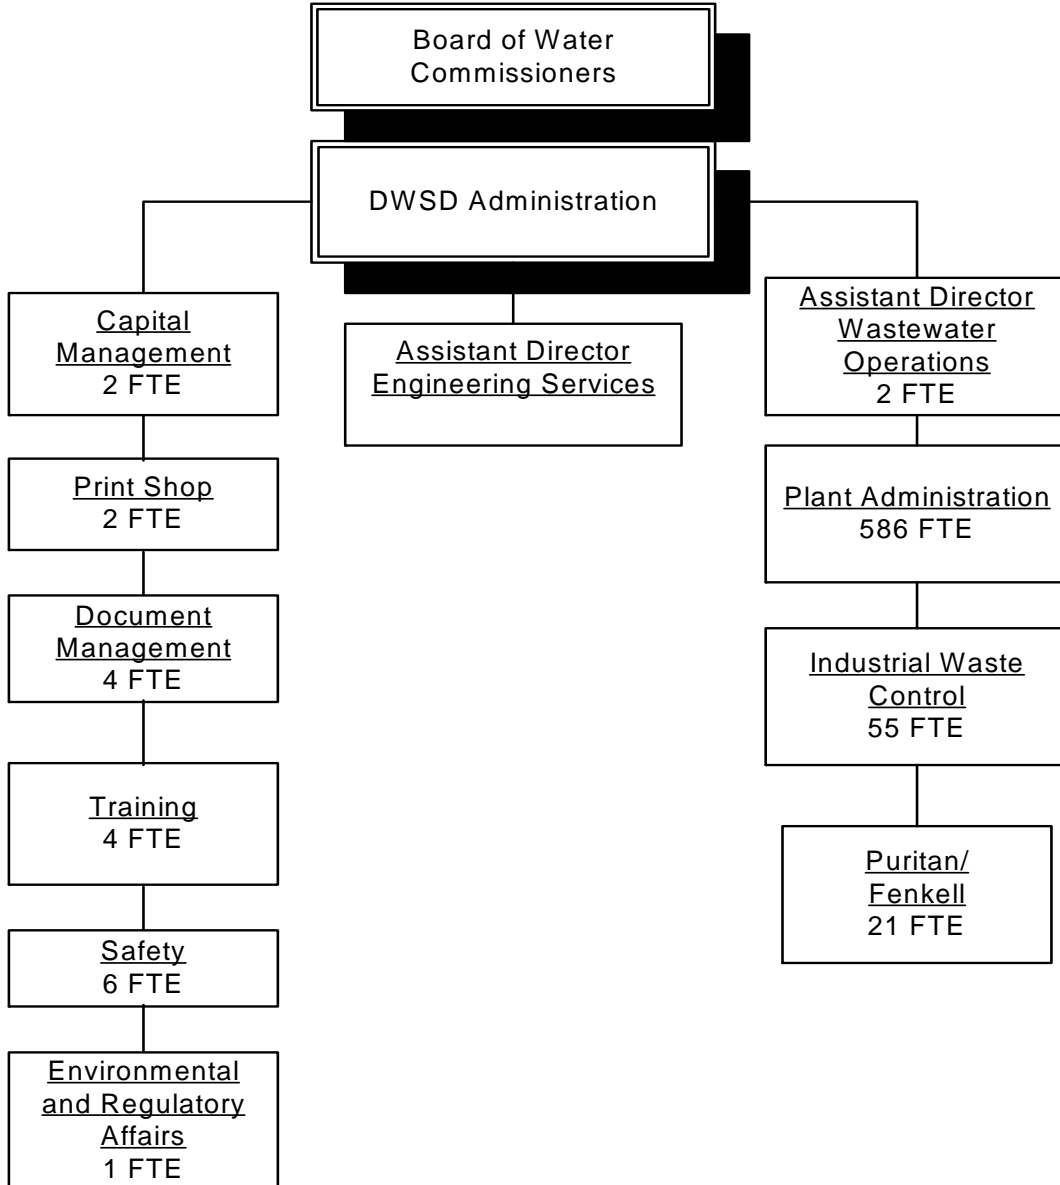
Board of Water Commissioners

DWSD Administration

Capital Management
2 FTE

Print Shop
2 FTE

Document Management
4 FTE

Training
4 FTE

Safety
6 FTE

Environmental and Regulatory Affairs
1 FTE

Assistant Director Engineering Services

Assistant Director Wastewater Operations
2 FTE

Plant Administration
586 FTE

Industrial Waste Control
55 FTE

Puritan/ Fenkell
21 FTE